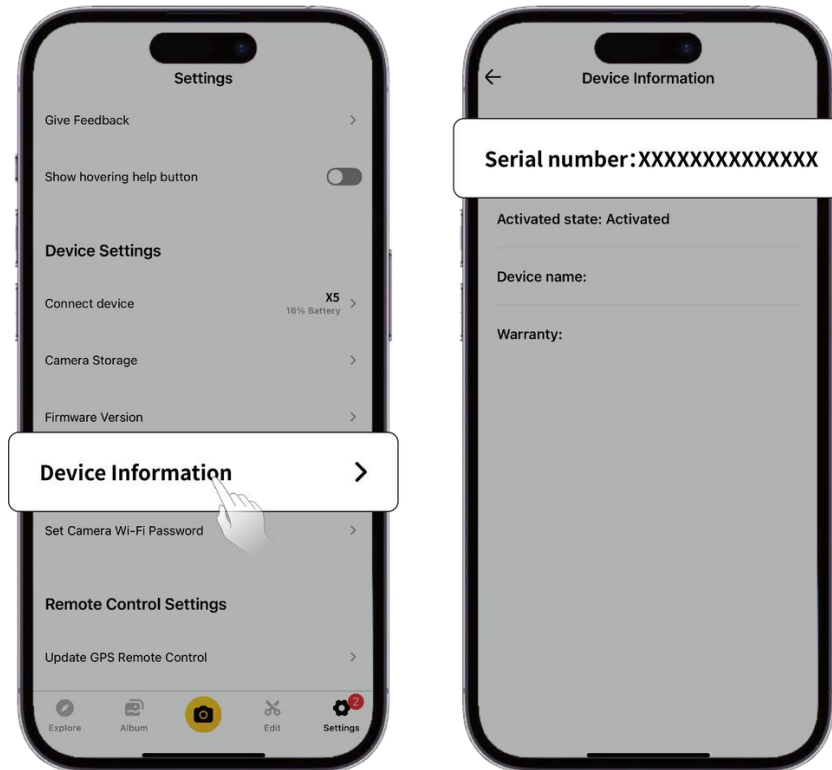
Settings

Give Feedback

Show hovering help button

Device Settings

Connect device X5 16% Battery

Camera Storage

Firmware Version

Device Information

Set Camera Wi-Fi Password

Remote Control Settings

Update GPS Remote Control

Explore Album Edit 2 Settings

Device Information

Serial number:XXXXXXXXXXXXXX

Activated state: Activated

Device name:

Warranty: